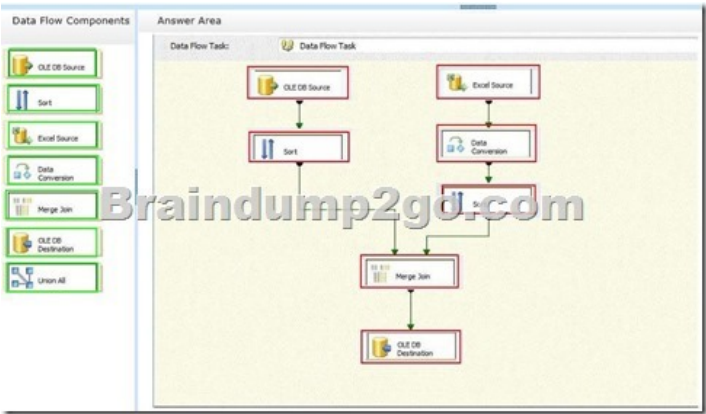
Data Flow Components

OLE DB Source

Sort

Excel Source

Data Conversion

Merge Join

OLE DB Destination

Union All

Answer Area

Data Flow Task:

Data Flow Task

OLE DB Source

Excel Source

Sort

Data Conversion

So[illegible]

Braindump2go.com

Merge Join

OLE DB Destination